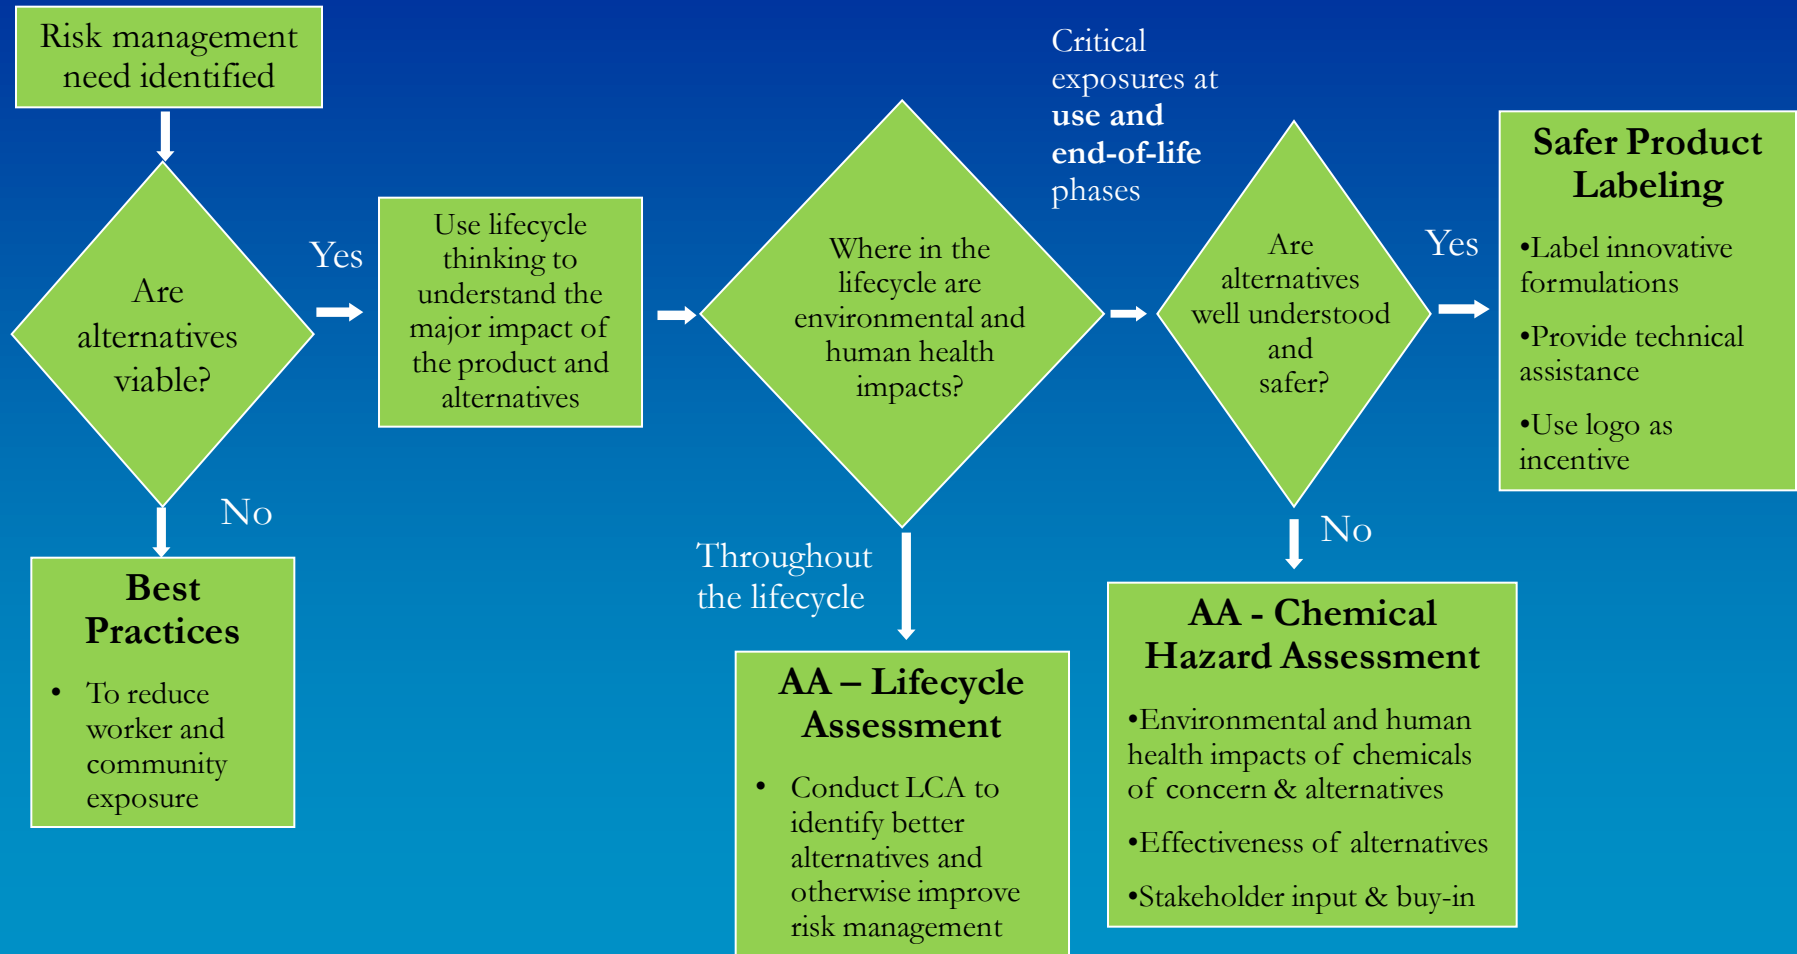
Risk management need identified

Are alternatives viable?

Yes

No

Best Practices

• To reduce worker and community exposure

Use lifecycle thinking to understand the major impact of the product and alternatives

Where in the lifecycle are environmental and human health impacts?

Throughout the lifecycle

AA – Lifecycle Assessment

• Conduct LCA to identify better alternatives and otherwise improve risk management

Critical exposures at **use and end-of-life** phases

Are alternatives well understood and safer?

Yes

No

AA - Chemical Hazard Assessment

•Environmental and human health impacts of chemicals of concern & alternatives

•Effectiveness of alternatives

•Stakeholder input & buy-in

Safer Product Labeling

•Label innovative formulations

•Provide technical assistance

•Use logo as incentive